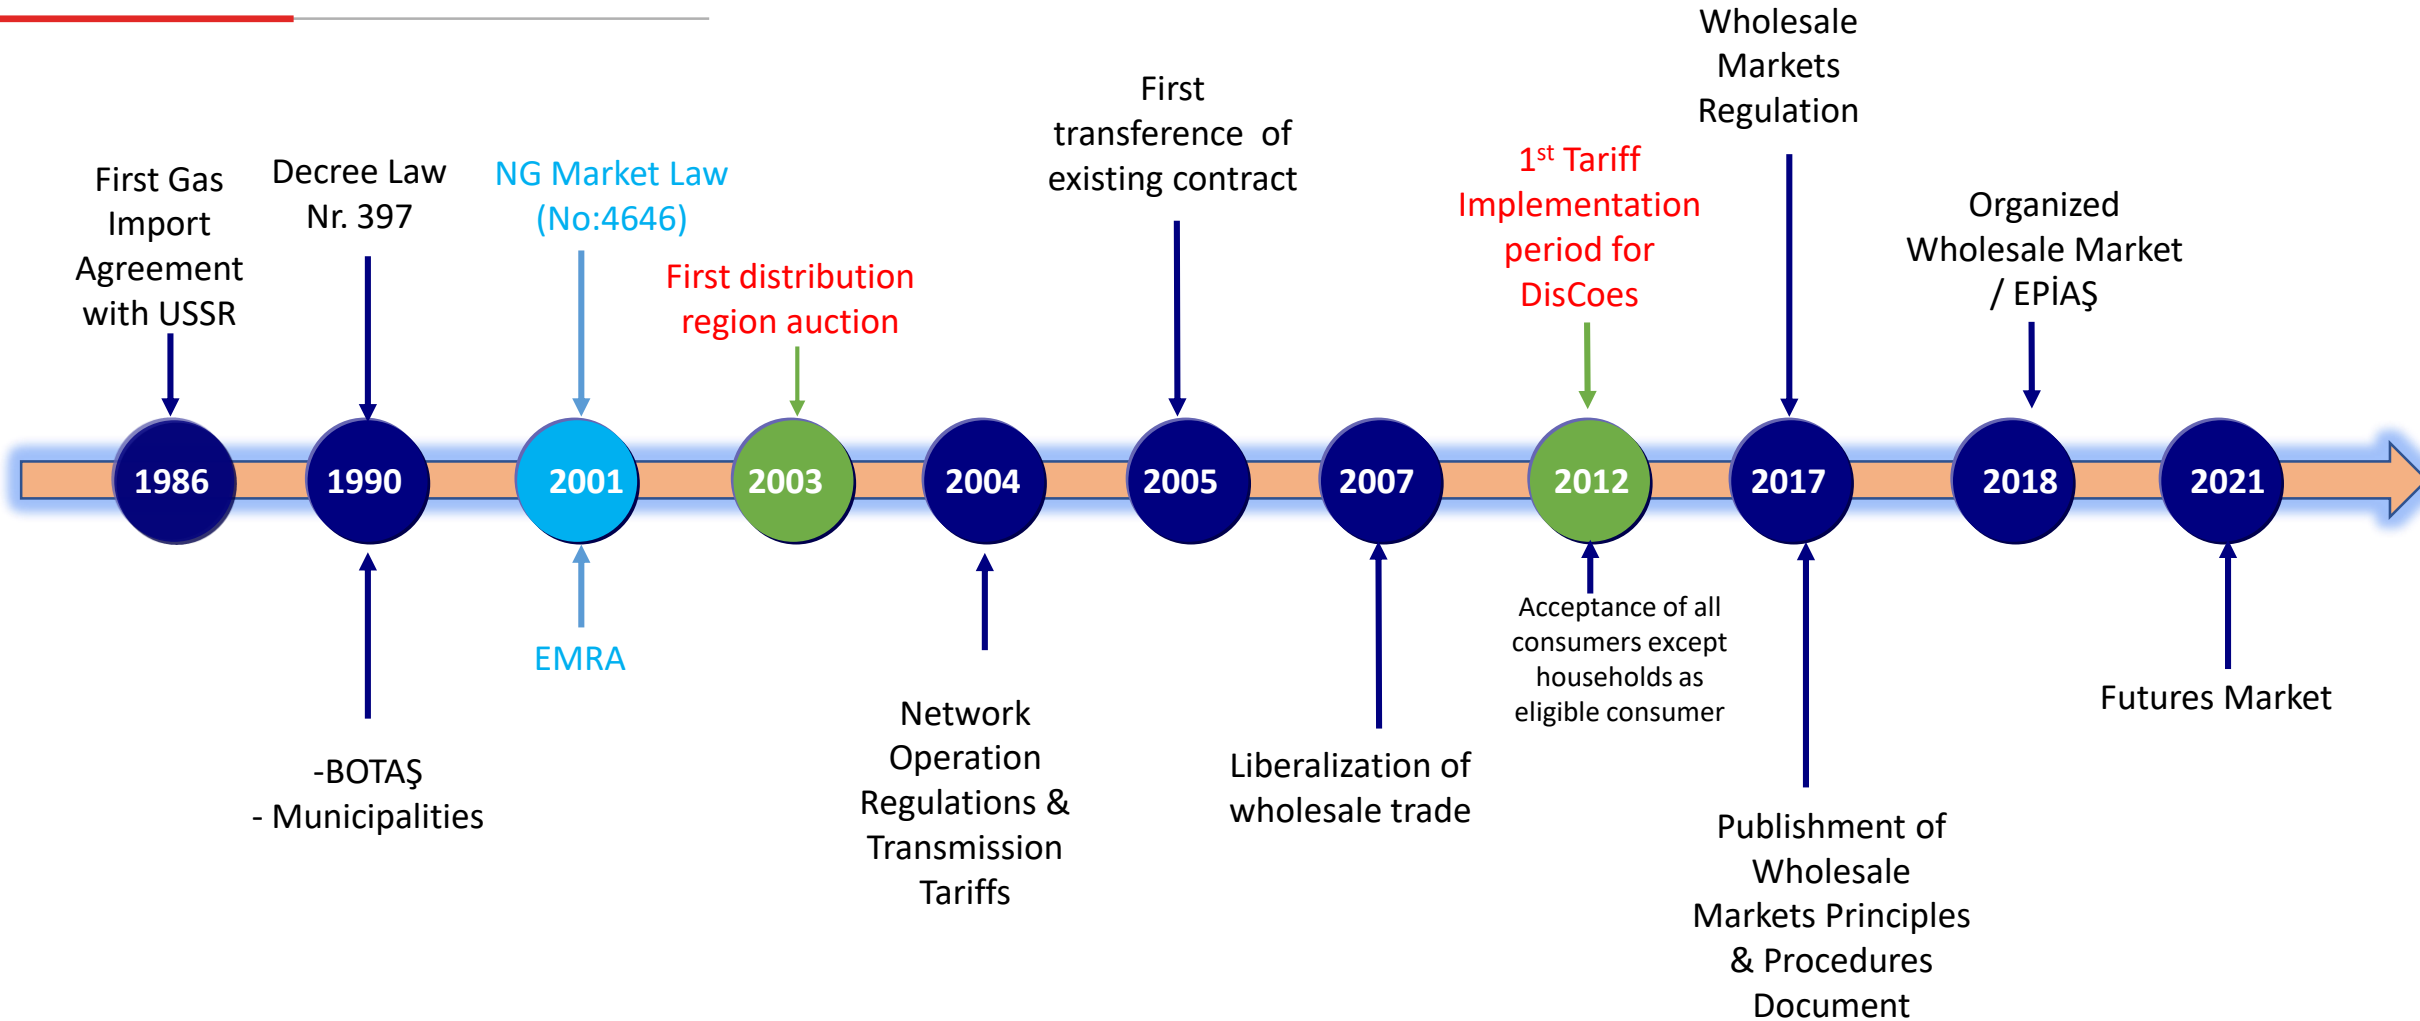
Wholesale Markets Regulation

First Gas Import Agreement with USSR

Decree Law Nr. 397

NG Market Law (No:4646)

First distribution region auction

First transference of existing contract

1$^{st}$ Tariff Implementation period for DisCoes

Organized Wholesale Market / EPİAŞ

1986

1990

2001

2003

2004

2005

2007

2012

2017

2018

2021

-BOTAŞ
- Municipalities

EMRA

Network Operation Regulations & Transmission Tariffs

Liberalization of wholesale trade

Acceptance of all consumers except households as eligible consumer

Publishment of Wholesale Markets Principles & Procedures Document

Futures Market